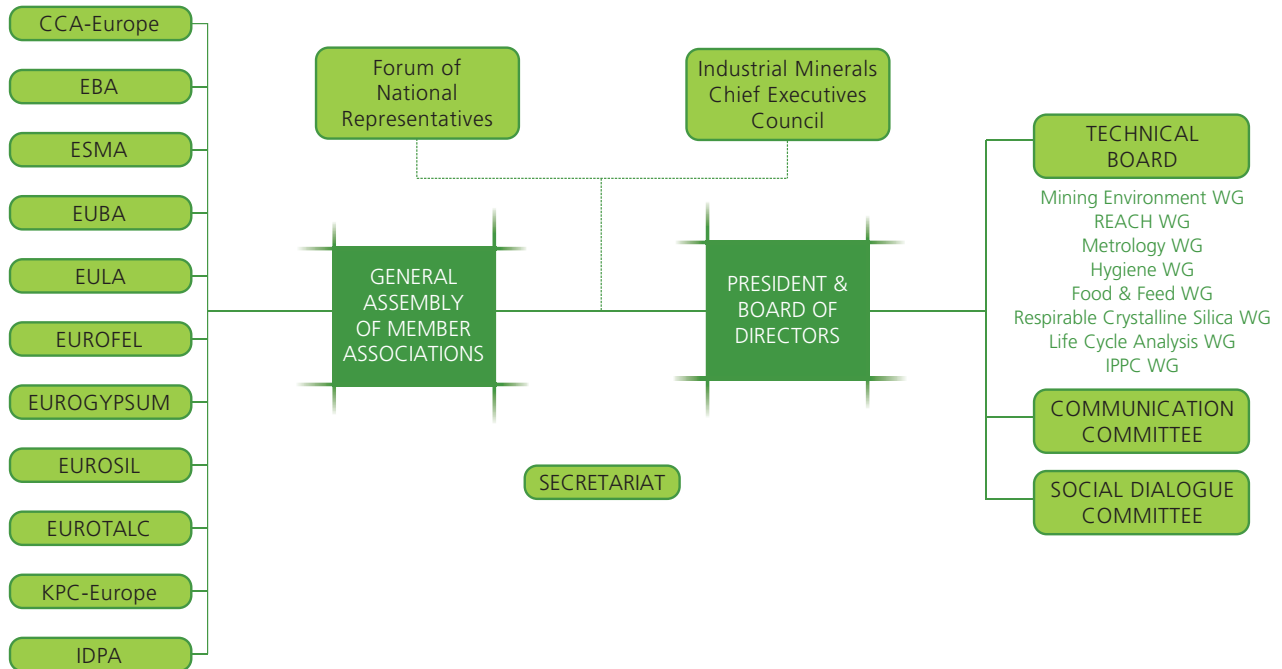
CCA-Europe
EBA
ESMA
EUBA
EULA
EUROFEL
EUROGYPSUM
EUROSIL
EUROTALC
KPC-Europe
IDPA

Forum of National Representatives

Industrial Minerals Chief Executives Council

GENERAL ASSEMBLY OF MEMBER ASSOCIATIONS

PRESIDENT & BOARD OF DIRECTORS

SECRETARIAT

TECHNICAL BOARD
Mining Environment WG
REACH WG
Metrology WG
Hygiene WG
Food & Feed WG
Respirable Crystalline Silica WG
Life Cycle Analysis WG
IPPC WG

COMMUNICATION COMMITTEE

SOCIAL DIALOGUE COMMITTEE